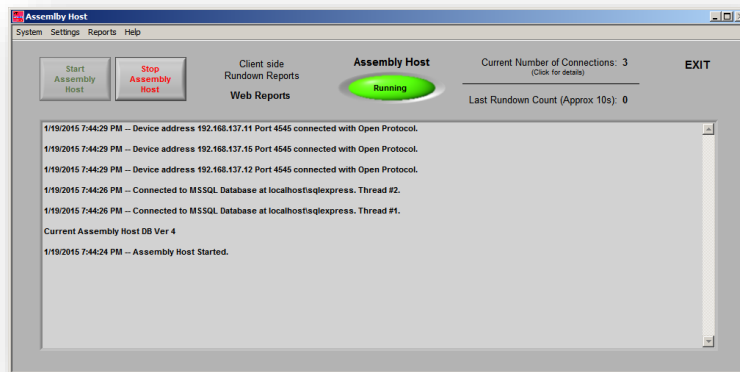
Assembly Host

System Settings Reports Help

Start Assembly Host

Stop Assembly Host

Client side Rundown Reports

Web Reports

Assembly Host

Running

Current Number of Connections: 3
(Click for details)

Last Rundown Count (Approx 10s): 0

EXIT

1/19/2015 7:44:29 PM -- Device address 192.168.137.11 Port 4545 connected with Open Protocol.

1/19/2015 7:44:29 PM -- Device address 192.168.137.15 Port 4545 connected with Open Protocol.

1/19/2015 7:44:29 PM -- Device address 192.168.137.12 Port 4545 connected with Open Protocol.

1/19/2015 7:44:26 PM -- Connected to MSSQL Database at localhost\sqlexpress. Thread #2.

1/19/2015 7:44:26 PM -- Connected to MSSQL Database at localhost\sqlexpress. Thread #1.

Current Assembly Host DB Ver 4

1/19/2015 7:44:24 PM -- Assembly Host Started.